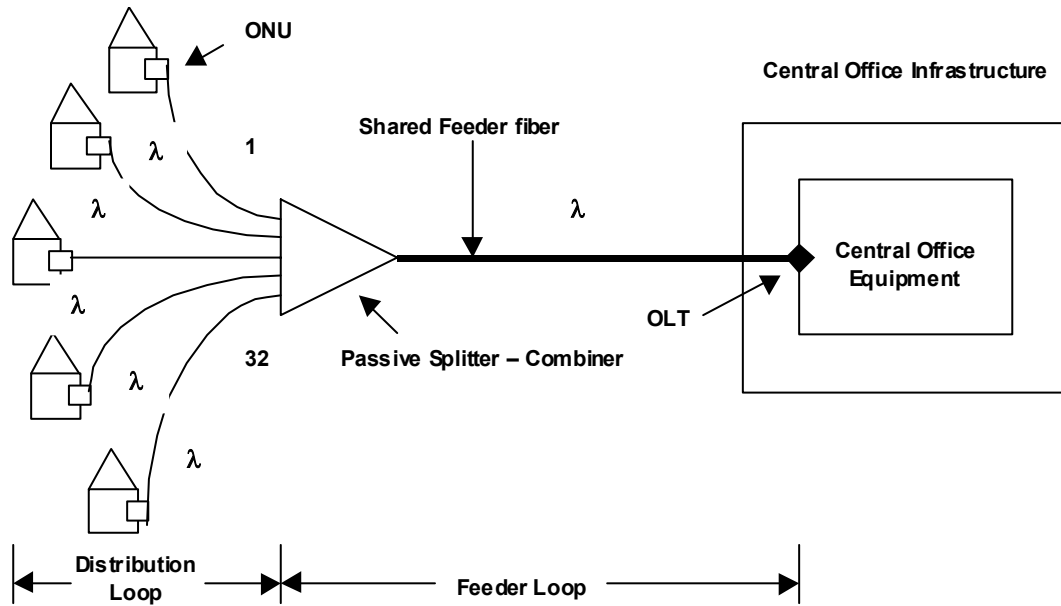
ONU

Central Office Infrastructure

Shared Feeder fiber

$\lambda$

1

$\lambda$

$\lambda$

Central Office Equipment

$\lambda$

OLT

32

Passive Splitter – Combiner

$\lambda$

$\lambda$

Distribution Loop

Feeder Loop